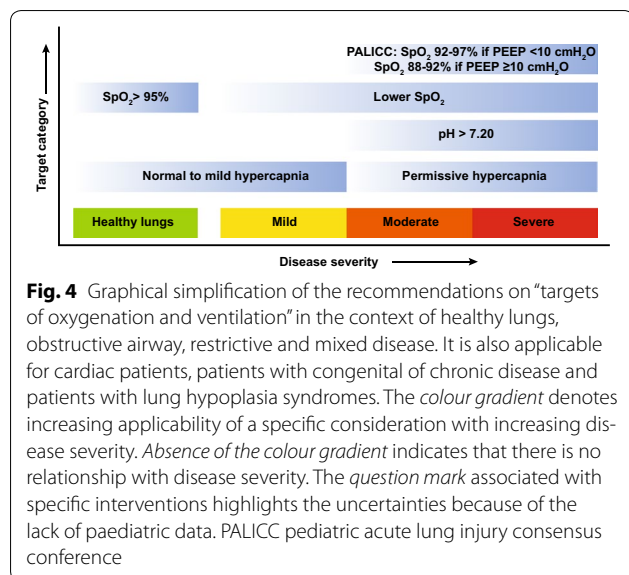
PALICC: $SpO_2$ 92-97% if PEEP <10 $cmH_2O$
$SpO_2$ 88-92% if PEEP ≥10 $cmH_2O$

Target category

$SpO_2$> 95%

Lower $SpO_2$

pH > 7.20

Normal to mild hypercapnia

Permissive hypercapnia

| Healthy lungs | Mild | Moderate | Severe |
|---|---|---|---|

Disease severity

**Fig. 4** Graphical simplification of the recommendations on "targets of oxygenation and ventilation" in the context of healthy lungs, obstructive airway, restrictive and mixed disease. It is also applicable for cardiac patients, patients with congenital of chronic disease and patients with lung hypoplasia syndromes. The *colour gradient* denotes increasing applicability of a specific consideration with increasing disease severity. *Absence of the colour gradient* indicates that there is no relationship with disease severity. The *question mark* associated with specific interventions highlights the uncertainties because of the lack of paediatric data. PALICC pediatric acute lung injury consensus conference